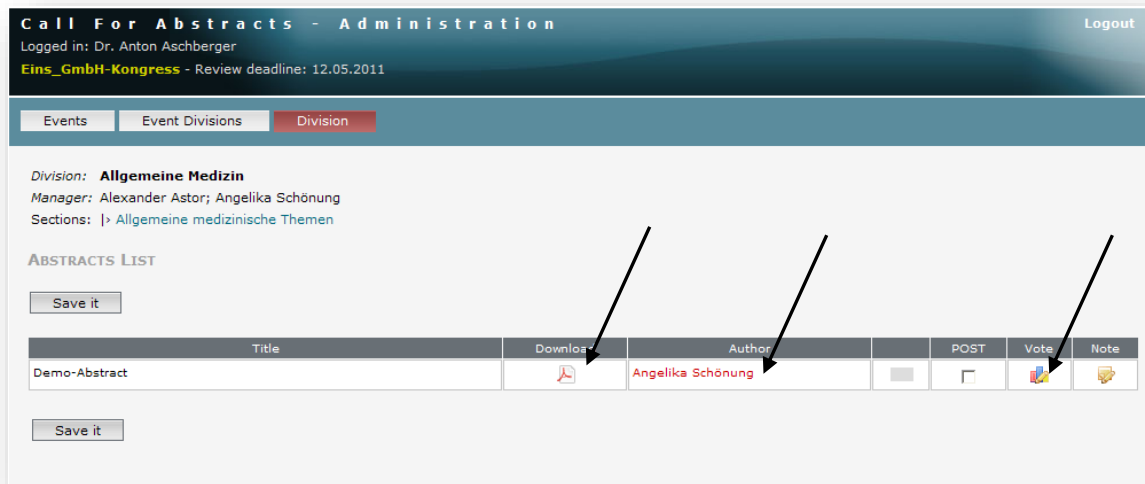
Call For Abstracts - Administration

Logout

Logged in: Dr. Anton Aschberger

Eins_GmbH-Kongress - Review deadline: 12.05.2011

Events | Event Divisions | Division

Division: Allgemeine Medizin

Manager: Alexander Astor; Angelika Schönung

Sections: |> Allgemeine medizinische Themen

ABSTRACTS LIST

Save it

| Title | Download | Author | | POST | Vote | Note |
|---|---|---|---|---|---|---|
| Demo-Abstract | | Angelika Schönung | | | | |

Save it